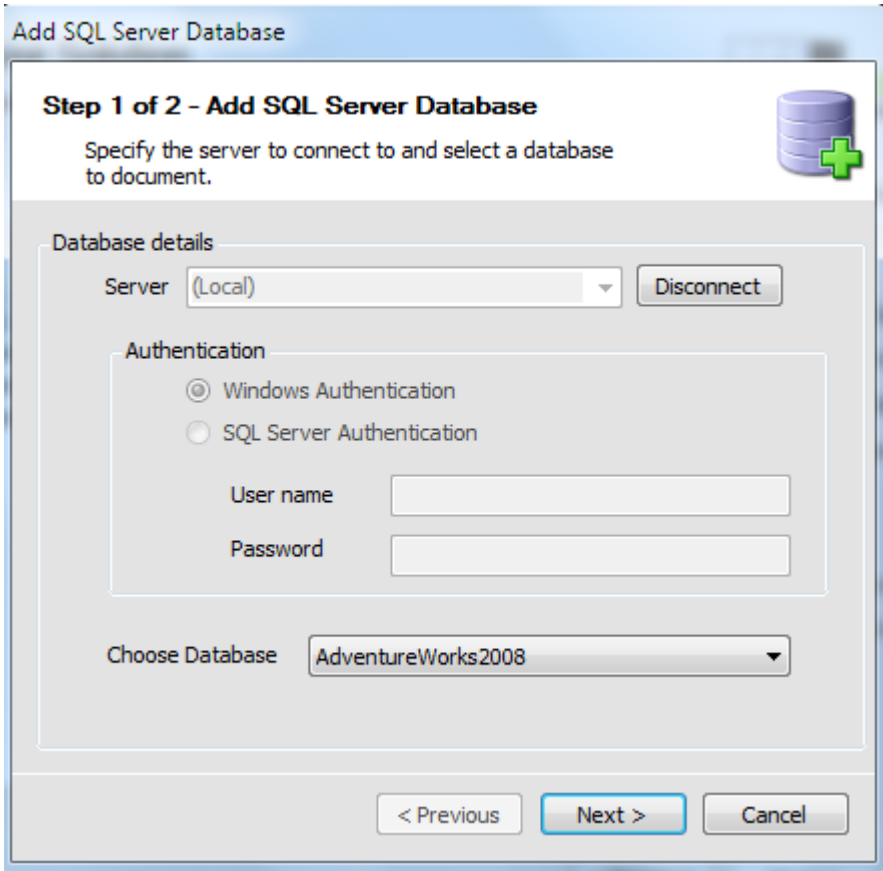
Add SQL Server Database

Step 1 of 2 - Add SQL Server Database

Specify the server to connect to and select a database to document.

Database details

Server (Local)

Disconnect

Authentication

Windows Authentication

SQL Server Authentication

User name

Password

Choose Database AdventureWorks2008

< Previous

Next >

Cancel